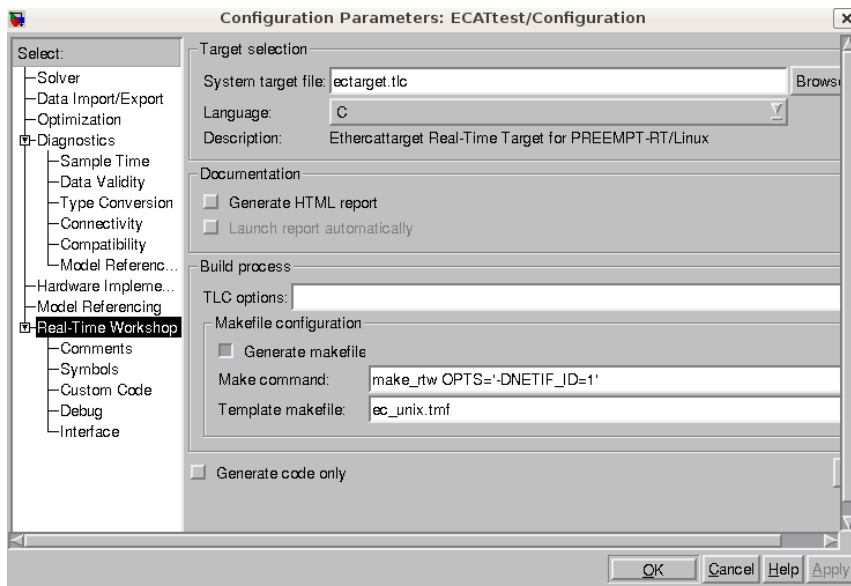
Configuration Parameters: ECATtest/Configuration

Select:
Solver
Data Import/Export
Optimization
Diagnostics
Sample Time
Data Validity
Type Conversion
Connectivity
Compatibility
Model Referenc...
Hardware Impleme...
Model Referencing
Real-Time Workshop
Comments
Symbols
Custom Code
Debug
Interface

Target selection
System target file: ectarget.tlc
Browse
Language: C
Description: Ethercattarget Real-Time Target for PREEMPT-RT/Linux

Documentation
Generate HTML report
Launch report automatically

Build process
TLC options:
Makefile configuration
Generate makefile
Make command: make_rtw OPTS='-DNETIF_ID=1'
Template makefile: ec_unix.tmf

Generate code only

OK Cancel Help Apply